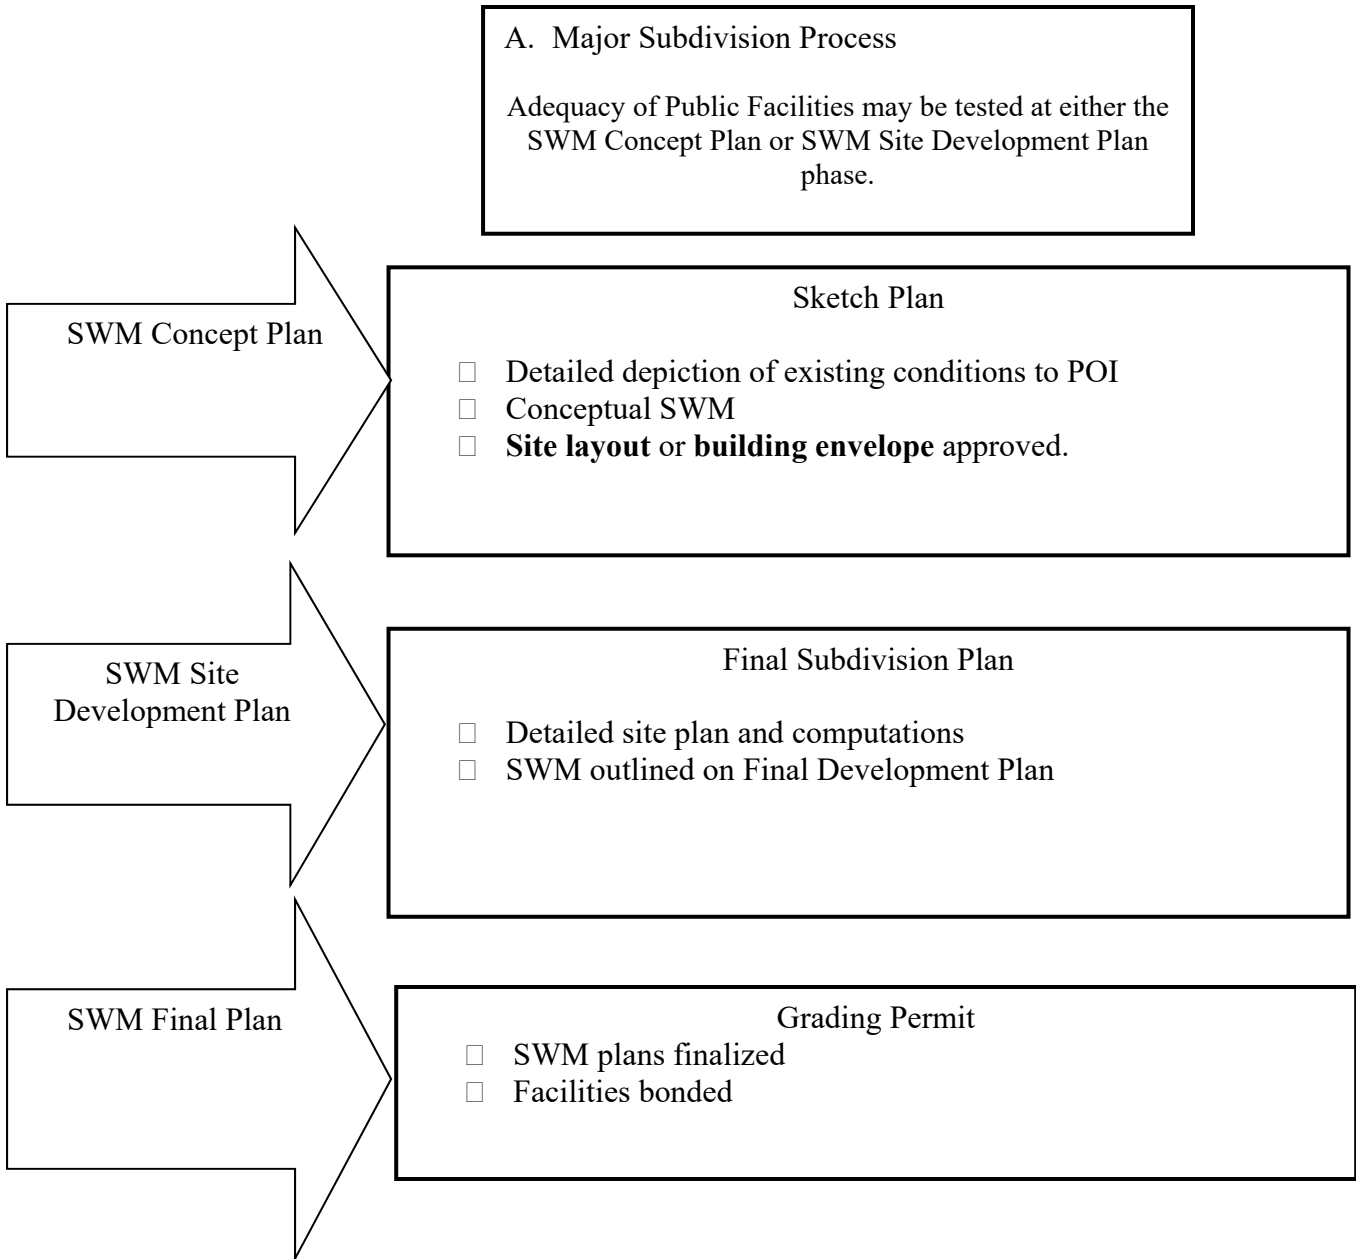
A. Major Subdivision Process

Adequacy of Public Facilities may be tested at either the SWM Concept Plan or SWM Site Development Plan phase.

SWM Concept Plan

Sketch Plan

- Detailed depiction of existing conditions to POI
- Conceptual SWM
- **Site layout** or **building envelope** approved.

SWM Site Development Plan

Final Subdivision Plan

- Detailed site plan and computations
- SWM outlined on Final Development Plan

SWM Final Plan

Grading Permit

- SWM plans finalized
- Facilities bonded